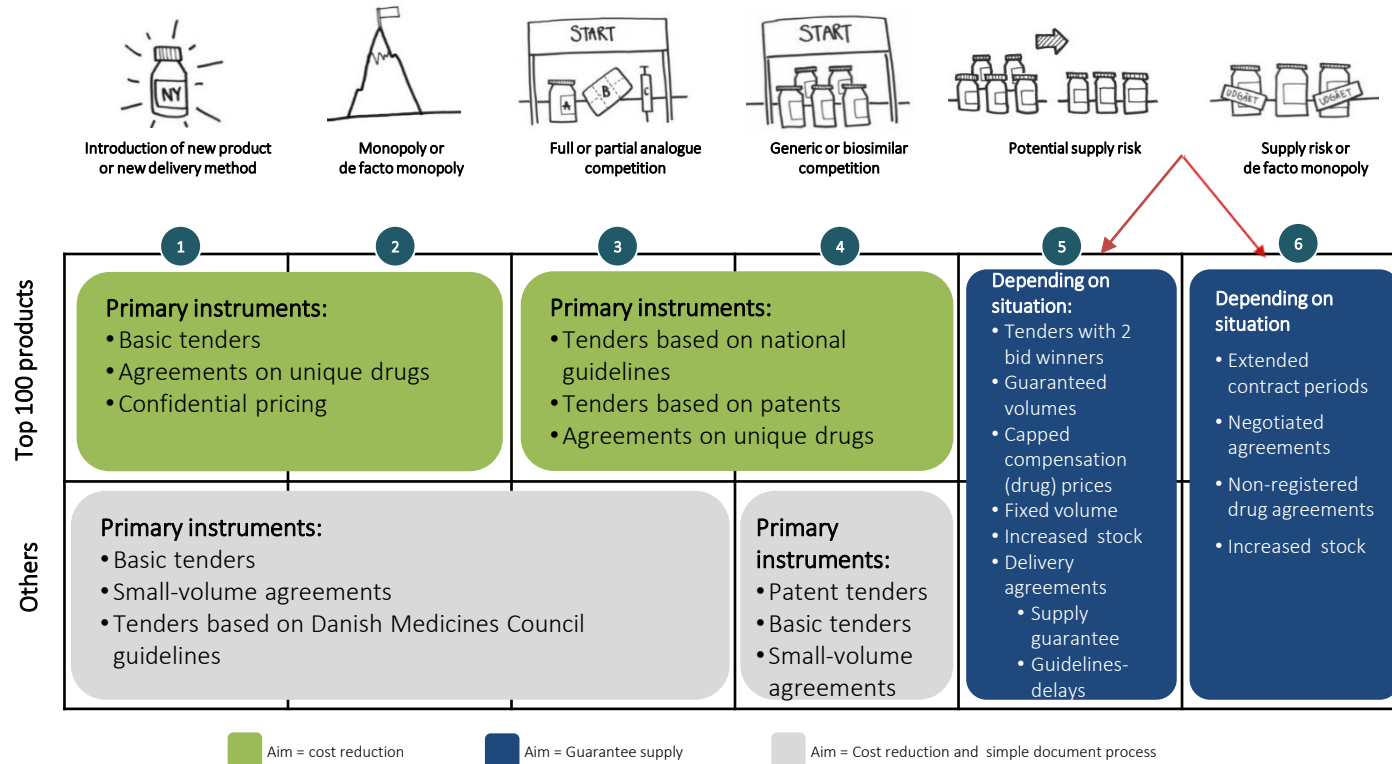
NY

START

A B C

START

UDGÅET UDGÅET

Introduction of new product or new delivery method

Monopoly or de facto monopoly

Full or partial analogue competition

Generic or biosimilar competition

Potential supply risk

Supply risk or de facto monopoly

1 2 3 4 5 6

Top 100 products

Primary instruments:
• Basic tenders
• Agreements on unique drugs
• Confidential pricing

Primary instruments:
• Tenders based on national guidelines
• Tenders based on patents
• Agreements on unique drugs

Depending on situation:
• Tenders with 2 bid winners
• Guaranteed volumes
• Capped compensation (drug) prices
• Fixed volume
• Increased stock
• Delivery agreements
• Supply guarantee
• Guidelines-delays

Depending on situation
• Extended contract periods
• Negotiated agreements
• Non-registered drug agreements
• Increased stock

Others

Primary instruments:
• Basic tenders
• Small-volume agreements
• Tenders based on Danish Medicines Council guidelines

Primary instruments:
• Patent tenders
• Basic tenders
• Small-volume agreements

Aim = cost reduction

Aim = Guarantee supply

Aim = Cost reduction and simple document process